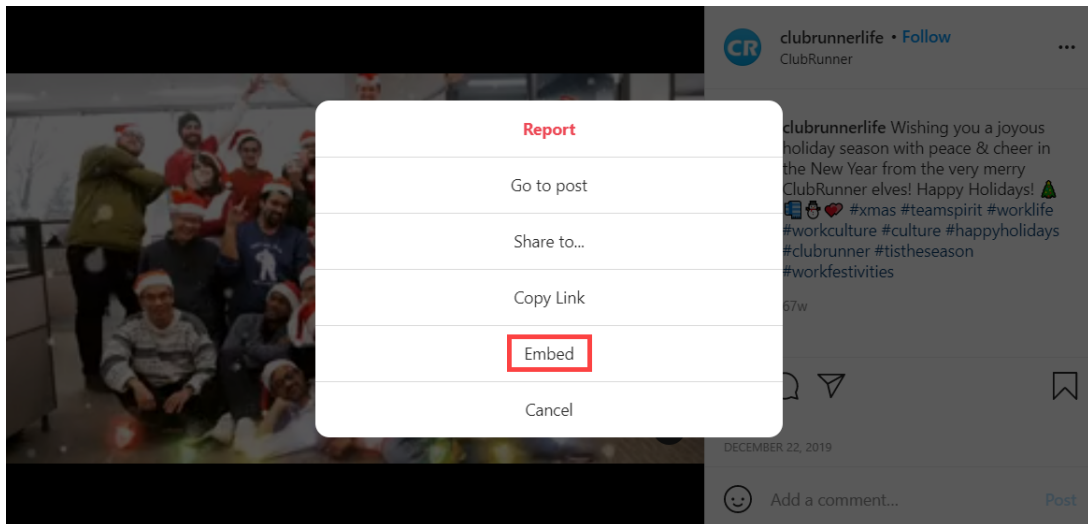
CR clubrunnerlife • Follow
ClubRunner

...

clubrunnerlife Wishing you a joyous holiday season with peace & cheer in the New Year from the very merry ClubRunner elves! Happy Holidays! 🎄📒⛄❤️ #xmas #teamspirit #worklife #workculture #culture #happyholidays #clubrunner #tistheseason #workfestivities

67w

Report

Go to post

Share to...

Copy Link

Embed

Cancel

DECEMBER 22, 2019

Add a comment...

Post